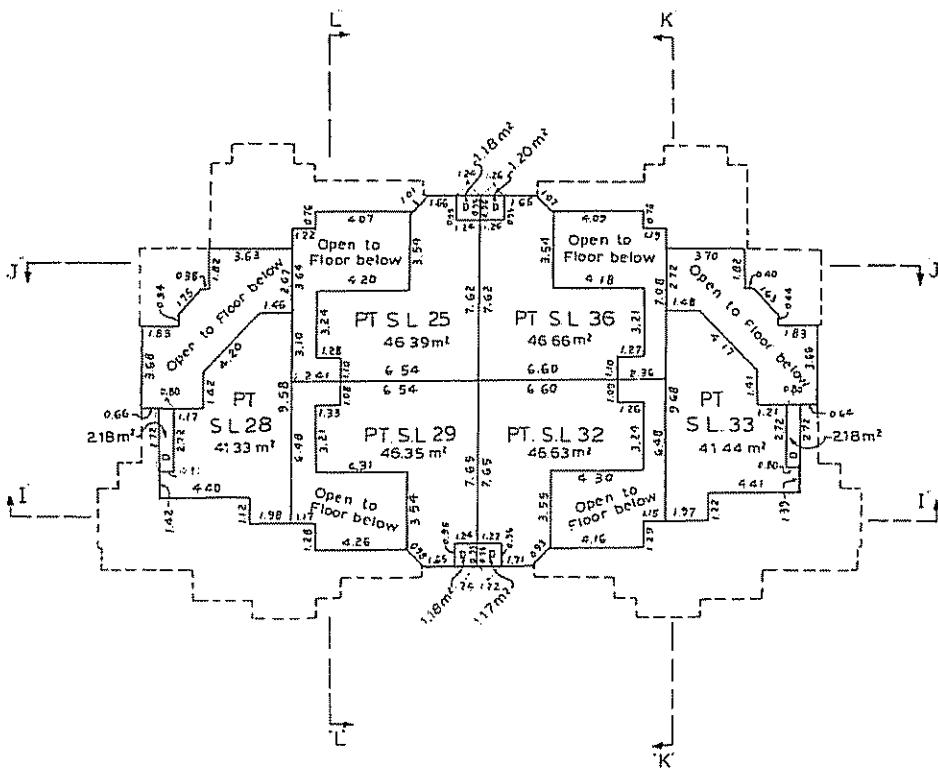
L
K
J
J
I
I
L
K

1.18m²
1.20m²
1.24
1.26
1.01
1.66
D
D
1.65
1.07
0.76
4.07
4.02
0.76
1.22
Open to Floor below
Open to Floor below
3.63
3.54
3.54
3.70
1.82
1.82
0.98
1.75
0.34
2.67
4.20
4.18
2.72
0.40
1.63
0.44
1.85
1.46
Open to Floor below
Open to Floor below
1.48
1.83
PT S L 25
46.39m²
PT S L 36
46.66m²
7.62
7.62
3.24
3.21
3.68
4.20
4.17
3.66
1.28
1.27
3.10
PT
S L 28
41.33 m²
PT
S L.33
41.44 m²
1.42
1.41
2.41
6.54
6.60
2.36
0.80
9.58
6.54
6.60
9.68
0.80
0.66
1.17
1.33
1.26
1.21
0.64
2.18m²
2.72
2.72
2.18m²
D
D
3.21
PT. S.L 29
46.35 m²
PT. S.L 32
46.63m²
3.24
6.48
6.40
6.31
4.30
4.40
4.41
1.42
1.12
1.98
Open to Floor below
Open to Floor below
1.97
1.22
1.39
7.65
7.65
3.54
3.55
1.28
4.26
4.16
1.29
1.24
1.22
1.65
1.71
D
D
1.18m²
1.17m²